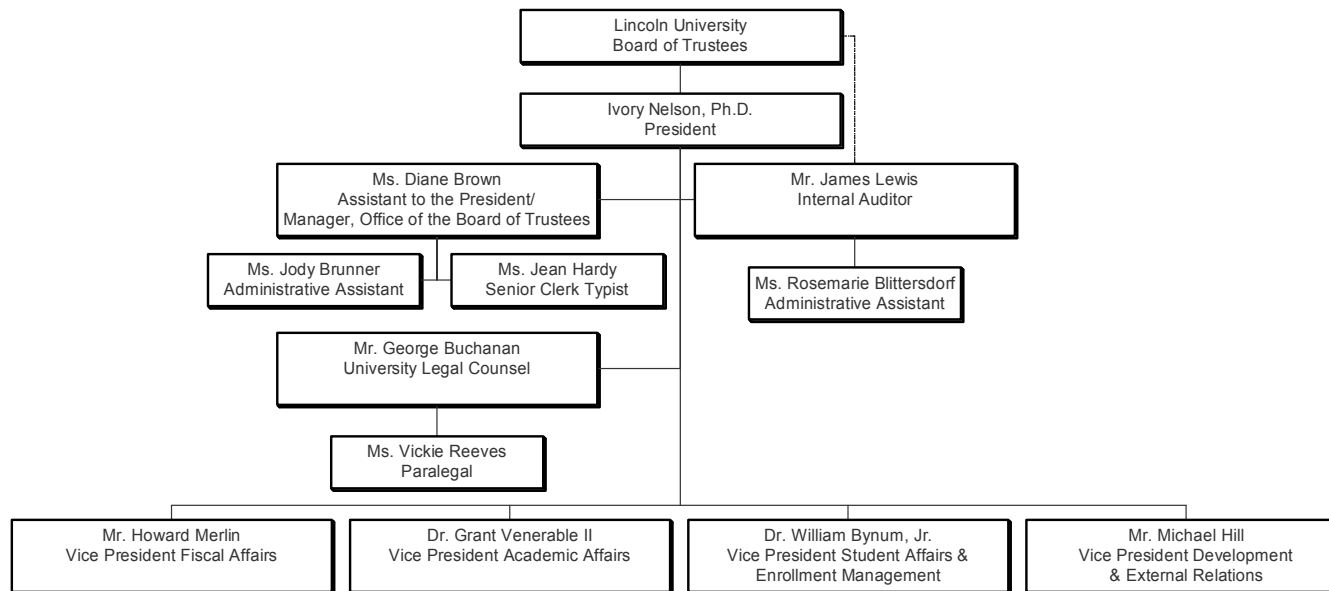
Lincoln University
Board of Trustees

Ivory Nelson, Ph.D.
President

Ms. Diane Brown
Assistant to the President/
Manager, Office of the Board of Trustees

Mr. James Lewis
Internal Auditor

Ms. Jody Brunner
Administrative Assistant

Ms. Jean Hardy
Senior Clerk Typist

Ms. Rosemarie Blittersdorf
Administrative Assistant

Mr. George Buchanan
University Legal Counsel

Ms. Vickie Reeves
Paralegal

Mr. Howard Merlin
Vice President Fiscal Affairs

Dr. Grant Venerable II
Vice President Academic Affairs

Dr. William Bynum, Jr.
Vice President Student Affairs & Enrollment Management

Mr. Michael Hill
Vice President Development & External Relations